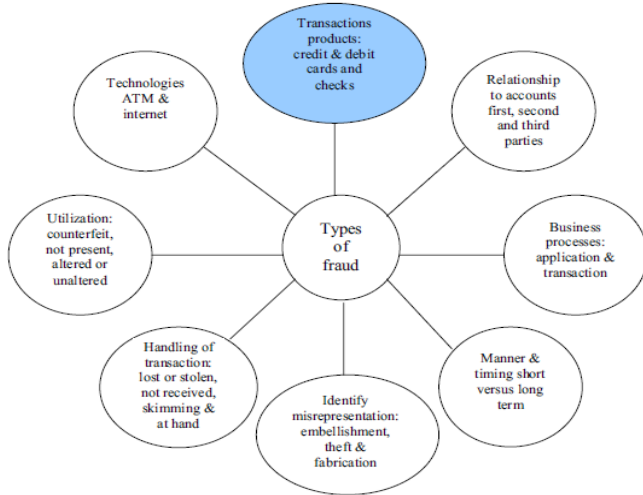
Transactions products: credit & debit cards and checks

Technologies ATM & internet

Relationship to accounts first, second and third parties

Utilization: counterfeit, not present, altered or unaltered

Types of fraud

Business processes: application & transaction

Handling of transaction: lost or stolen, not received, skimming & at hand

Manner & timing short versus long term

Identify misrepresentation: embellishment, theft & fabrication